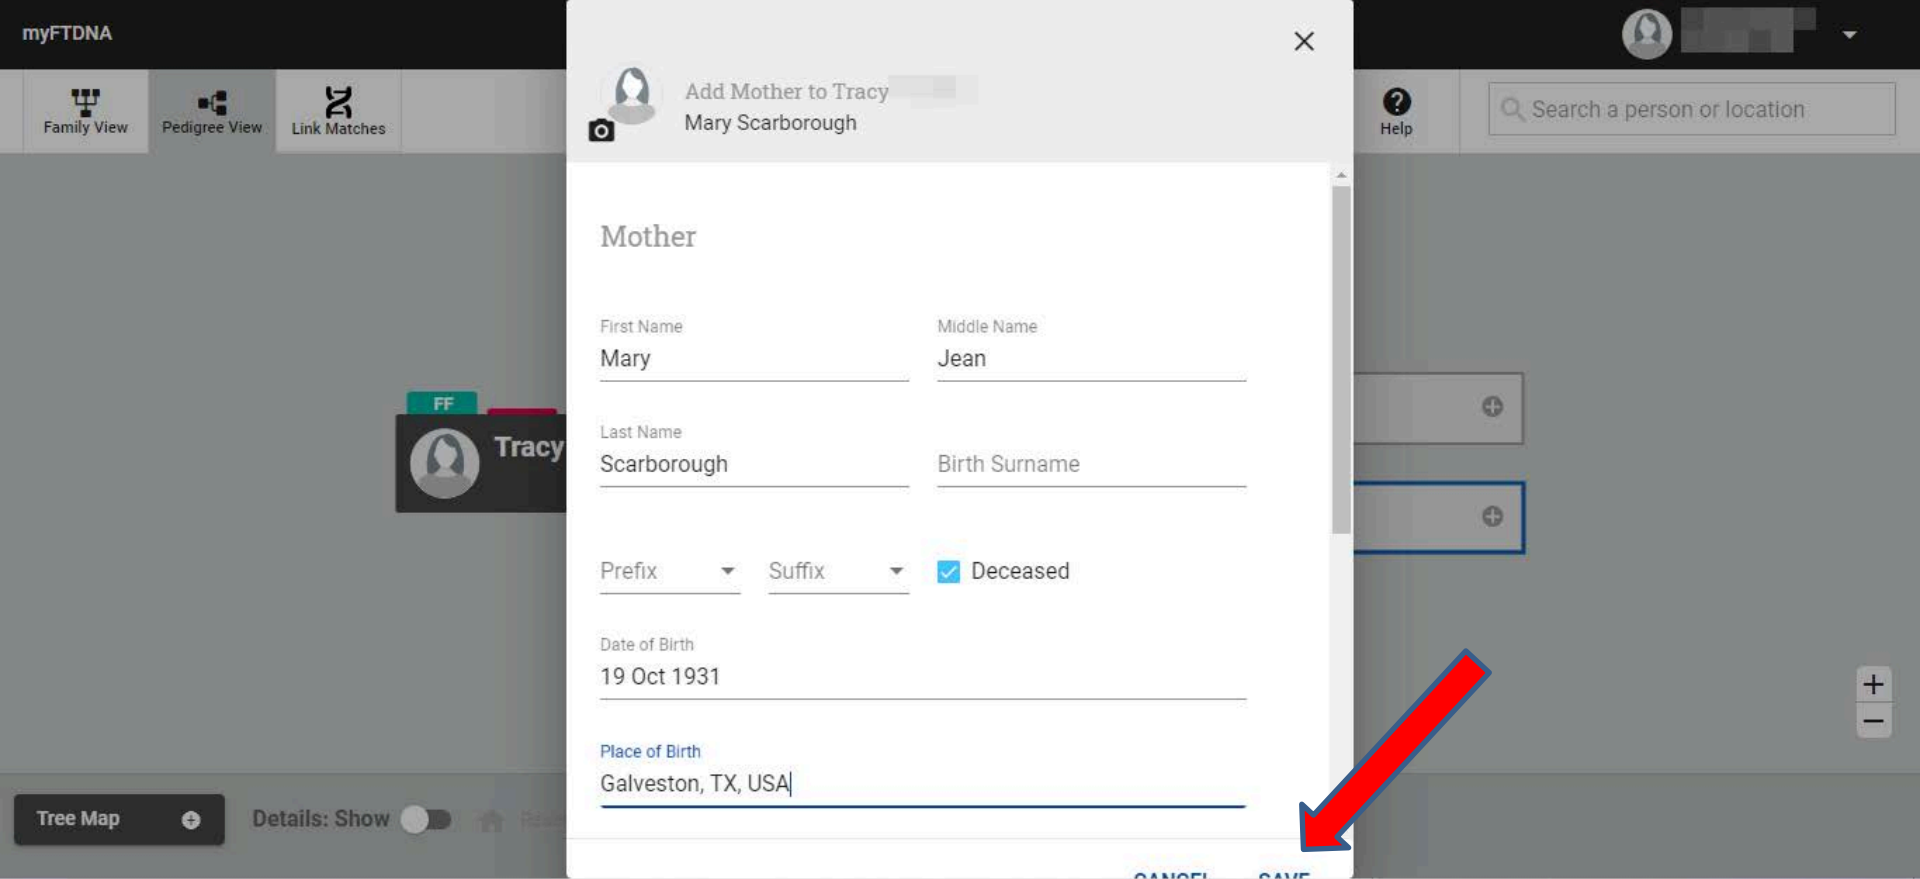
myFTDNA

Family View
Pedigree View
Link Matches

Help

Search a person or location

Add Mother to Tracy
Mary Scarborough

Mother

First Name
Mary

Middle Name
Jean

Last Name
Scarborough

Birth Surname

Prefix
Suffix
Deceased

Date of Birth
19 Oct 1931

Place of Birth
Galveston, TX, USA

CANCEL
SAVE

FF
Tracy

Tree Map
Details: Show

+
−